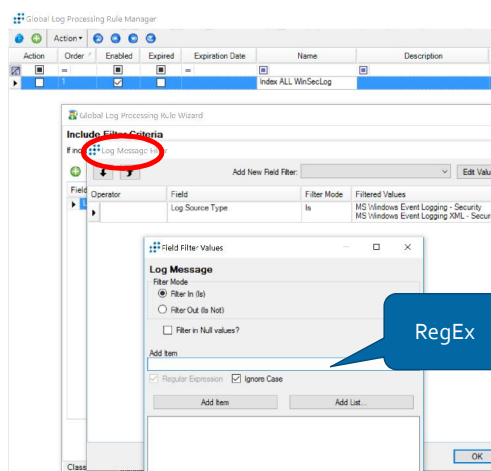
Global Log Processing Rule Manager

Action ▾

| Action | Order | Enabled | Expired | Expiration Date | Name | Description |
|---|---|---|---|---|---|---|
| ■ | = | ■ | ■ | = | ■ | ■ |
| ☐ | 1 | ☑ | ☐ | | Index ALL WinSecLog | |

Global Log Processing Rule Wizard

Include Filter Criteria

If inc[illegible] Log Message Filter

Add New Field Filter:

Edit Valu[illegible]

Field

| Operator | Field | Filter Mode | Filtered Values |
|---|---|---|---|
| | Log Source Type | Is | MS Windows Event Logging - Security MS Windows Event Logging XML - Secur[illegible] |

Field Filter Values

Log Message

Filter Mode

Filter In (Is)

Filter Out (Is Not)

Filter in Null values?

RegEx

Add Item

Regular Expression

Ignore Case

Add Item

Add List...

Class

OK